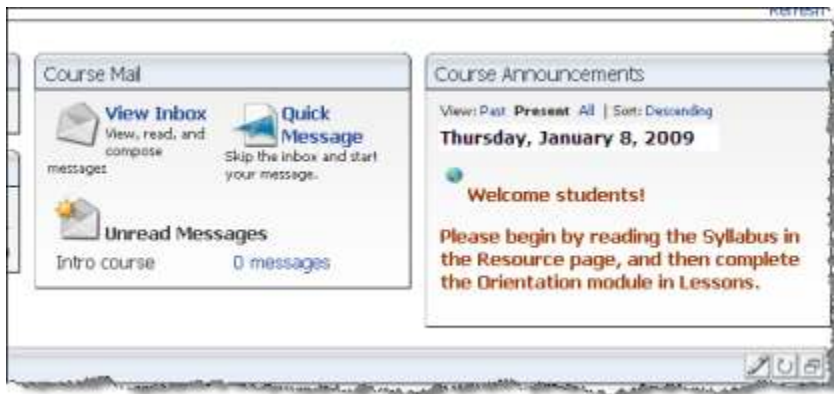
Refresh

Course Mail

View Inbox
View, read, and compose messages

Quick Message
Skip the inbox and start your message.

Unread Messages
Intro course 0 messages

Course Announcements

View: Past Present All | Sort: Descending

Thursday, January 8, 2009

Welcome students!

Please begin by reading the Syllabus in the Resource page, and then complete the Orientation module in Lessons.